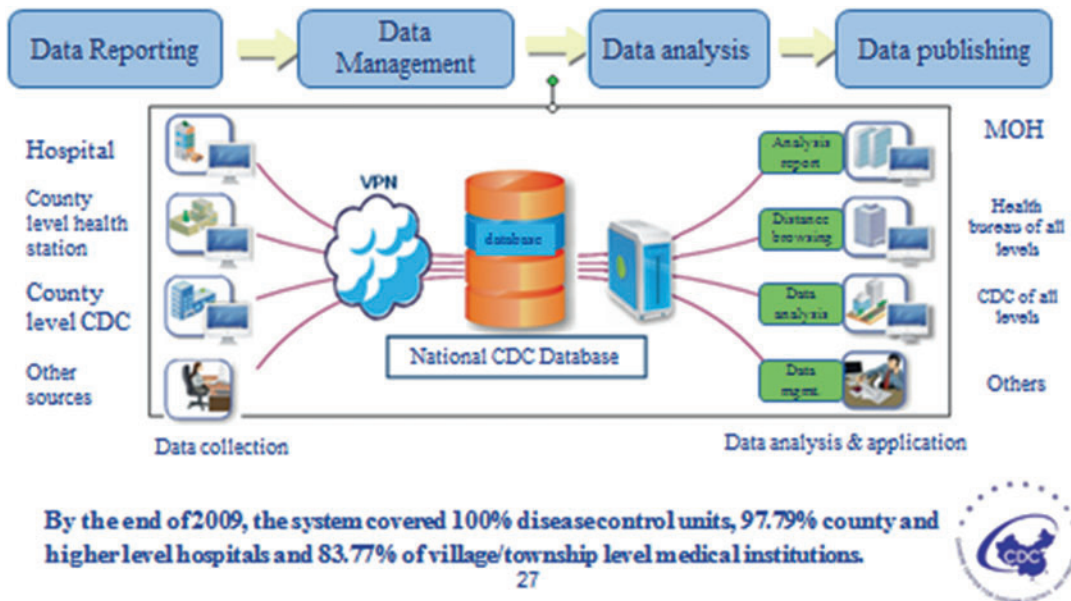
Data Reporting

Data Management

Data analysis

Data publishing

Hospital

County level health station

County level CDC

Other sources

VPN

database

National CDC Database

Analysis report

Distance browsing

Data analysis

Data mgmt.

MOH

Health bureau of all levels

CDC of all levels

Others

Data collection

Data analysis & application

By the end of 2009, the system covered 100% disease control units, 97.79% county and higher level hospitals and 83.77% of village/township level medical institutions.

27

CDC